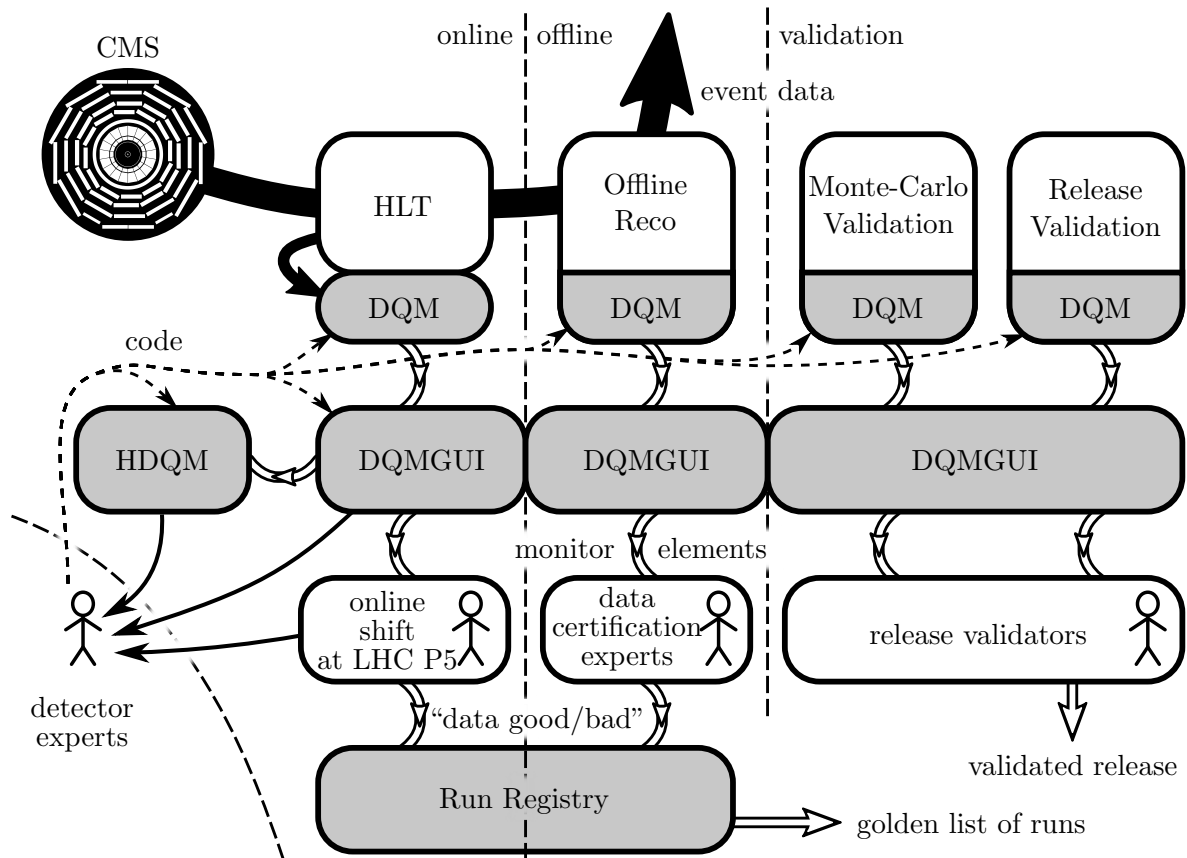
CMS

online

offline

validation

event data

HLT

Offline Reco

Monte-Carlo Validation

Release Validation

DQM

DQM

DQM

DQM

code

HDQM

DQMGUI

DQMGUI

DQMGUI

monitor elements

online shift at LHC P5

data certification experts

release validators

detector experts

"data good/bad"

validated release

Run Registry

golden list of runs